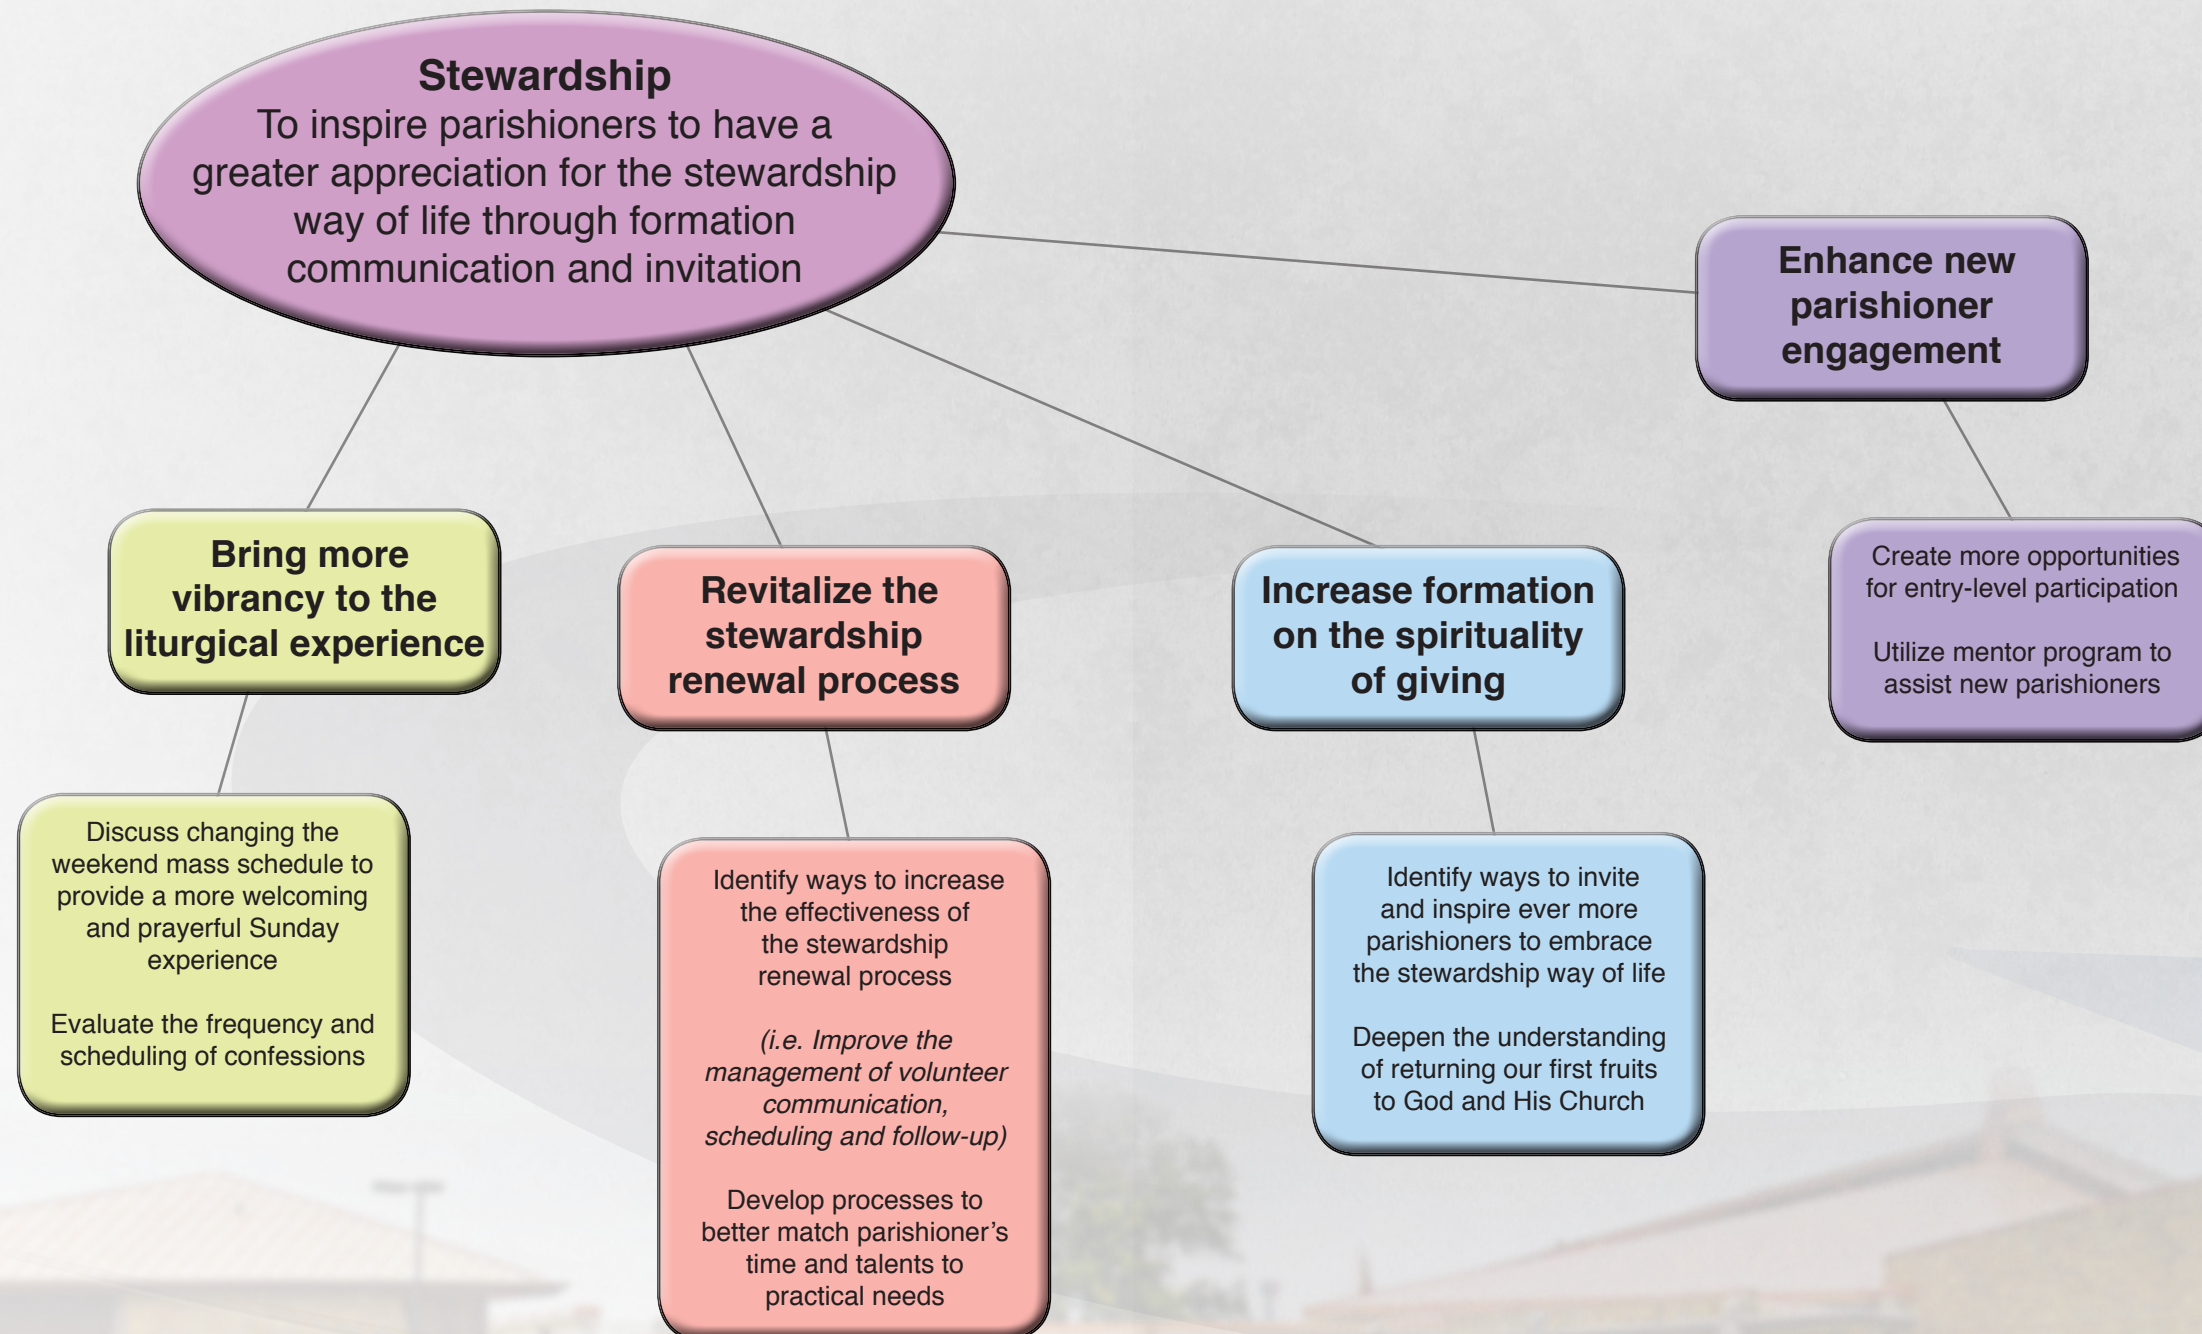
**Stewardship**
To inspire parishioners to have a greater appreciation for the stewardship way of life through formation communication and invitation

**Enhance new parishioner engagement**

Create more opportunities for entry-level participation

Utilize mentor program to assist new parishioners

**Bring more vibrancy to the liturgical experience**

Discuss changing the weekend mass schedule to provide a more welcoming and prayerful Sunday experience

Evaluate the frequency and scheduling of confessions

**Revitalize the stewardship renewal process**

Identify ways to increase the effectiveness of the stewardship renewal process

*(i.e. Improve the management of volunteer communication, scheduling and follow-up)*

Develop processes to better match parishioner's time and talents to practical needs

**Increase formation on the spirituality of giving**

Identify ways to invite and inspire ever more parishioners to embrace the stewardship way of life

Deepen the understanding of returning our first fruits to God and His Church